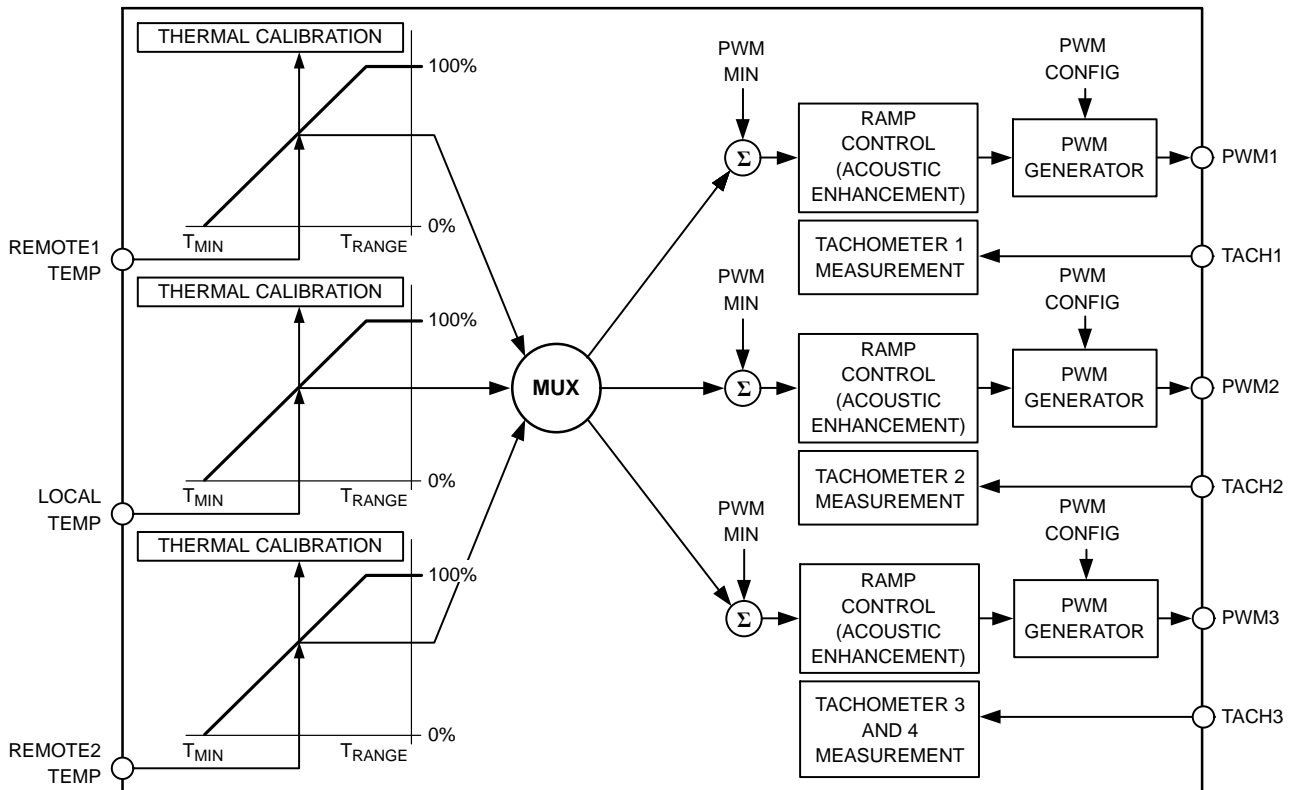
THERMAL CALIBRATION

100%

0%

$T_{MIN}$ $T_{RANGE}$

REMOTE1 TEMP

THERMAL CALIBRATION

100%

0%

$T_{MIN}$ $T_{RANGE}$

LOCAL TEMP

THERMAL CALIBRATION

100%

0%

$T_{MIN}$ $T_{RANGE}$

REMOTE2 TEMP

MUX

PWM MIN

$\Sigma$

RAMP CONTROL (ACOUSTIC ENHANCEMENT)

PWM CONFIG

PWM GENERATOR

PWM1

TACHOMETER 1 MEASUREMENT

TACH1

PWM MIN

$\Sigma$

RAMP CONTROL (ACOUSTIC ENHANCEMENT)

PWM CONFIG

PWM GENERATOR

PWM2

TACHOMETER 2 MEASUREMENT

TACH2

PWM MIN

$\Sigma$

RAMP CONTROL (ACOUSTIC ENHANCEMENT)

PWM CONFIG

PWM GENERATOR

PWM3

TACHOMETER 3 AND 4 MEASUREMENT

TACH3